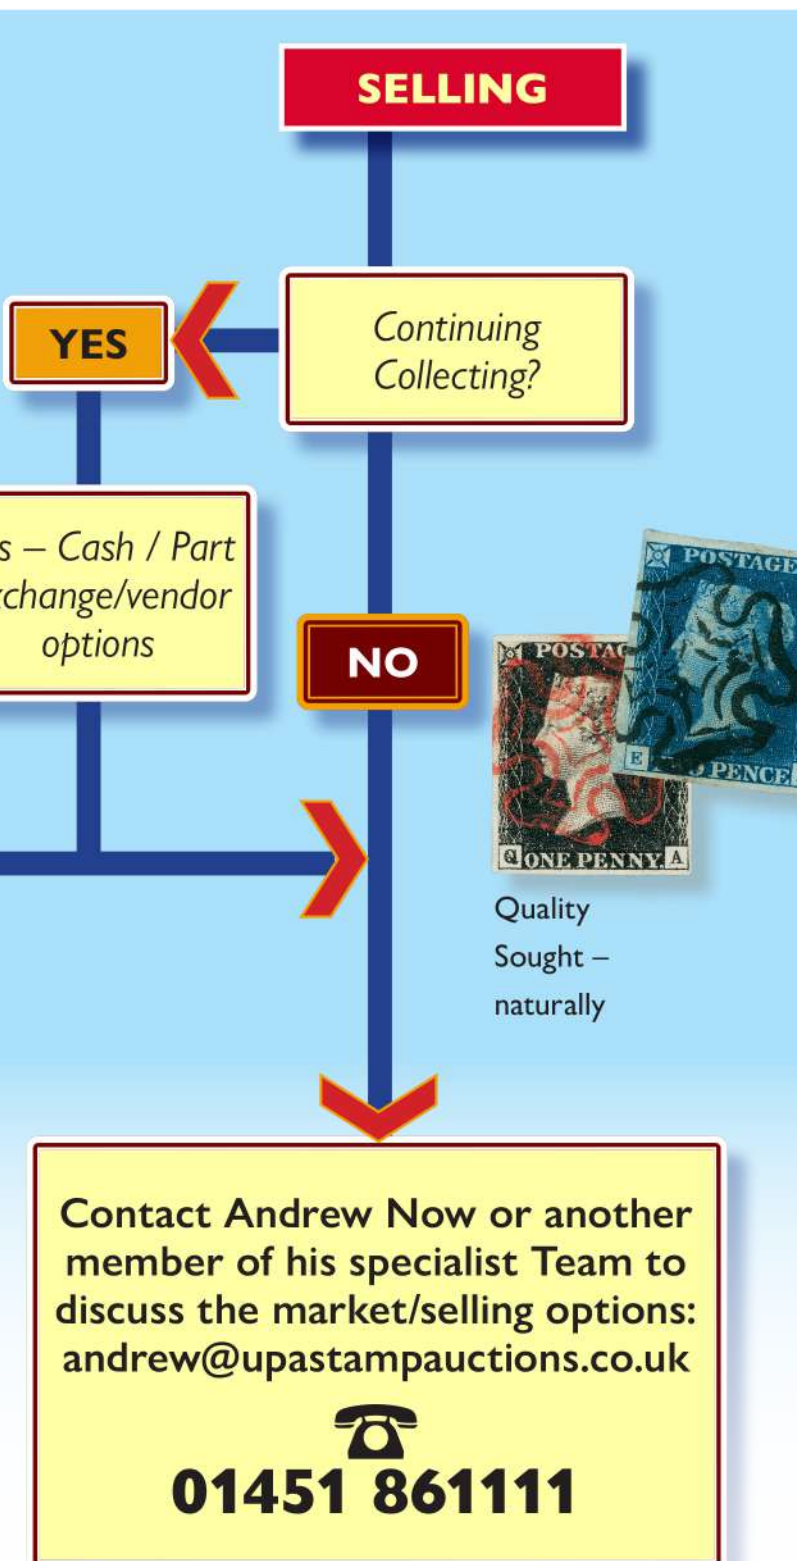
SELLING

YES

Continuing Collecting?

s – Cash / Part
change/vendor
options

NO

POSTAC
Q ONE PENNY A

POSTAGE
E PENCE

Quality Sought – naturally

Contact Andrew Now or another member of his specialist Team to discuss the market/selling options: andrew@upastampauctions.co.uk

01451 861111